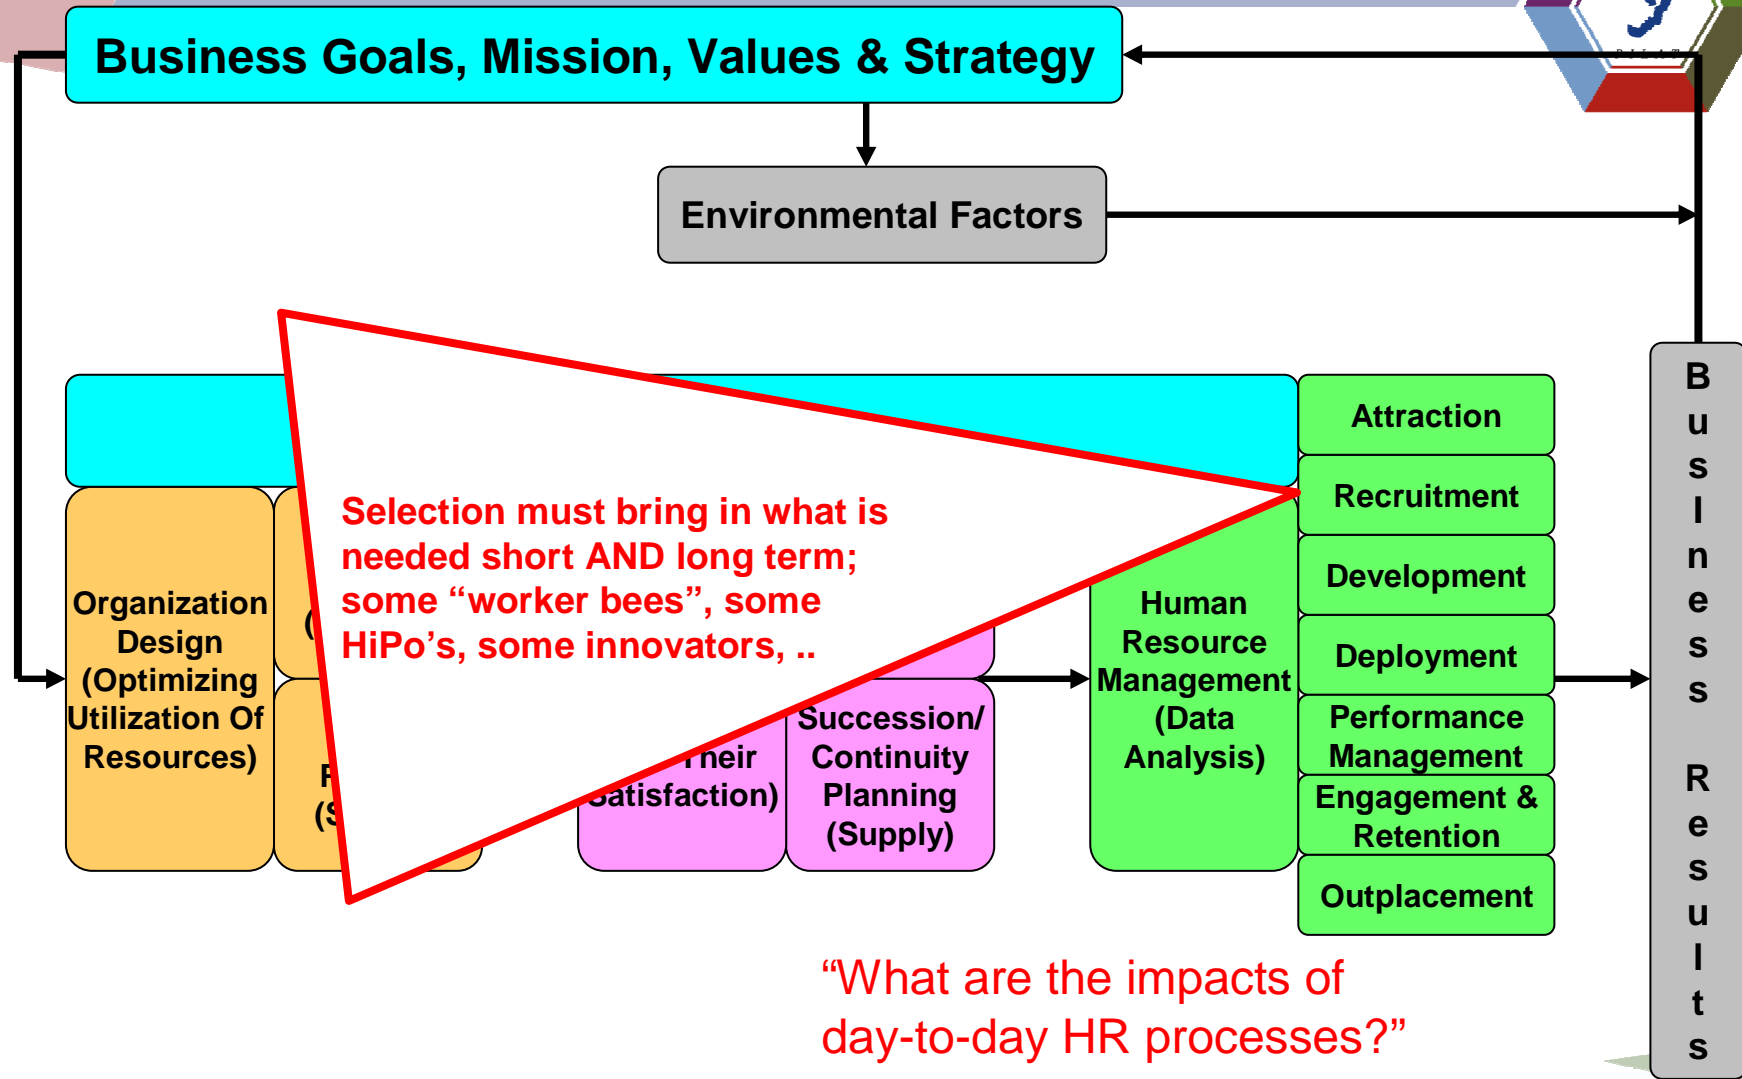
Business Goals, Mission, Values & Strategy

Environmental Factors

Organization Design (Optimizing Utilization Of Resources)

(

F

(S

Selection must bring in what is needed short AND long term; some “worker bees”, some HiPo’s, some innovators, ..

Their Satisfaction)

Succession/ Continuity Planning (Supply)

Human Resource Management (Data Analysis)

Attraction

Recruitment

Development

Deployment

Performance Management

Engagement & Retention

Outplacement

Business Results

“What are the impacts of day-to-day HR processes?”